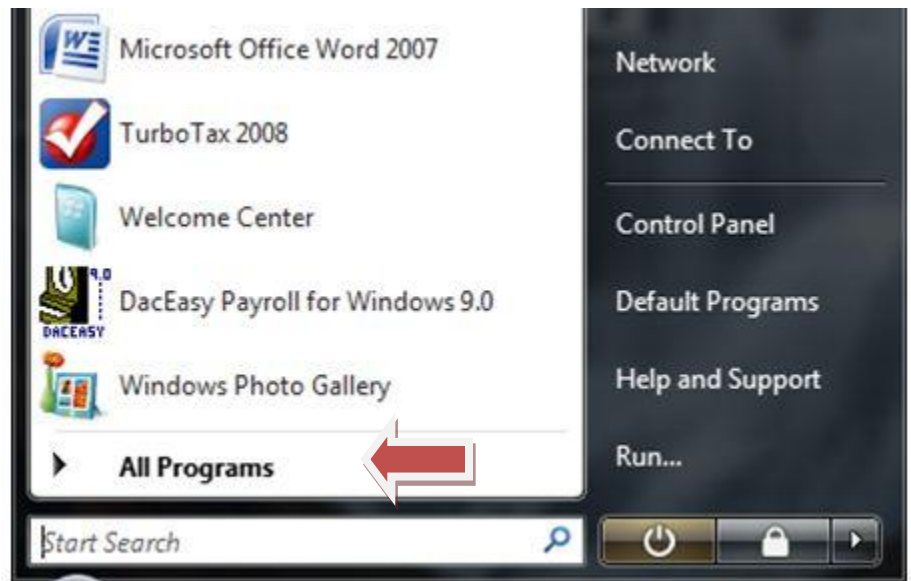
Microsoft Office Word 2007
TurboTax 2008
Welcome Center
DacEasy Payroll for Windows 9.0
Windows Photo Gallery
All Programs
Start Search

Network
Connect To
Control Panel
Default Programs
Help and Support
Run...